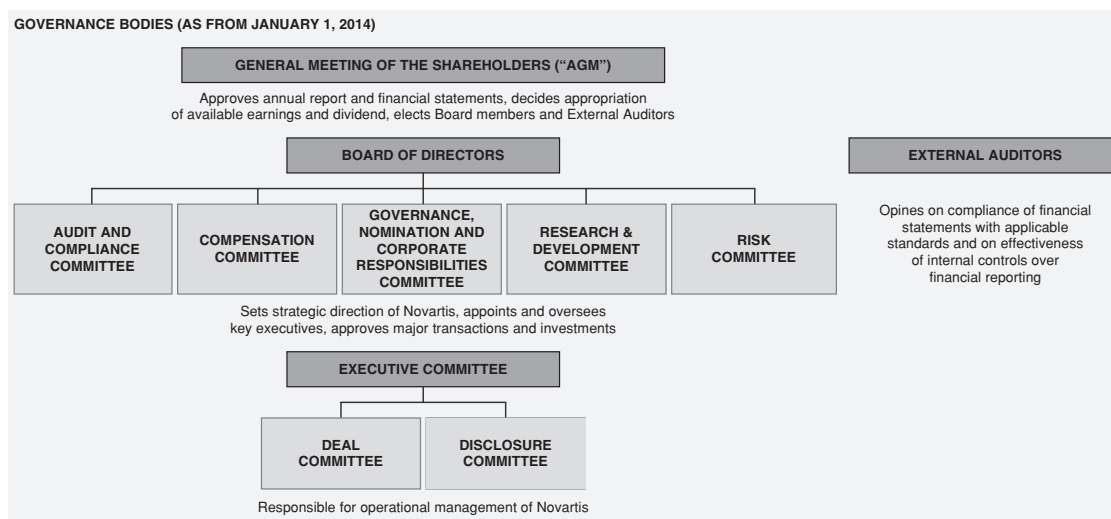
GOVERNANCE BODIES (AS FROM JANUARY 1, 2014)

GENERAL MEETING OF THE SHAREHOLDERS ("AGM")

Approves annual report and financial statements, decides appropriation of available earnings and dividend, elects Board members and External Auditors

BOARD OF DIRECTORS

EXTERNAL AUDITORS

AUDIT AND COMPLIANCE COMMITTEE

COMPENSATION COMMITTEE

GOVERNANCE, NOMINATION AND CORPORATE RESPONSIBILITIES COMMITTEE

RESEARCH & DEVELOPMENT COMMITTEE

RISK COMMITTEE

Opines on compliance of financial statements with applicable standards and on effectiveness of internal controls over financial reporting

Sets strategic direction of Novartis, appoints and oversees key executives, approves major transactions and investments

EXECUTIVE COMMITTEE

DEAL COMMITTEE

DISCLOSURE COMMITTEE

Responsible for operational management of Novartis